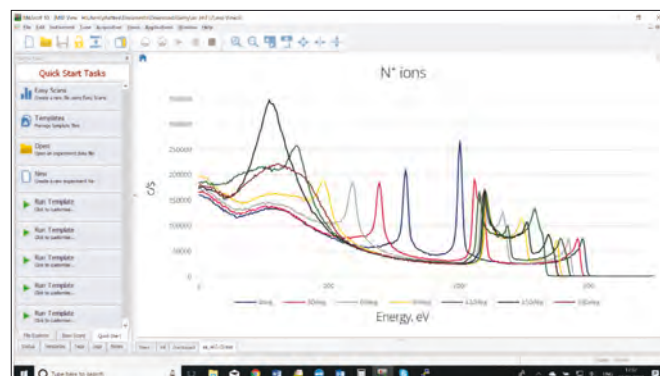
Quick Start Tasks

Easy Scans
Create a new file using Easy Scans

Templates
Manage template files

Open
Open an experiment data file

New
Create a new experiment file

Run Template
Click to customize...

Run Template
Click to customize...

Run Template
Click to customize...

Run Template
Click to customize...

Run Template
Click to customize...

Run Template
Click to customize...

N⁺ ions

cps

350000

300000

250000

200000

150000

100000

50000

0

100

200

Energy, eV

Type here to search